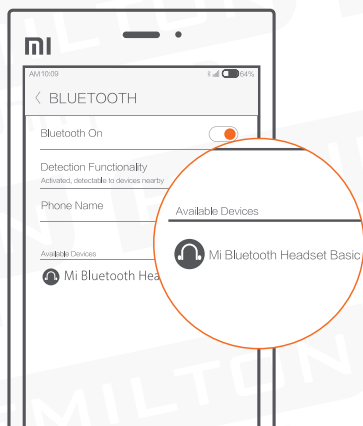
mi

AM10:09 64%

‹ BLUETOOTH

Bluetooth On

Detection Functionality
Activated, detectable to devices nearby

Phone Name

Available Devices

Mi Bluetooth Hea

Available Devices

Mi Bluetooth Headset Basic

MILTON